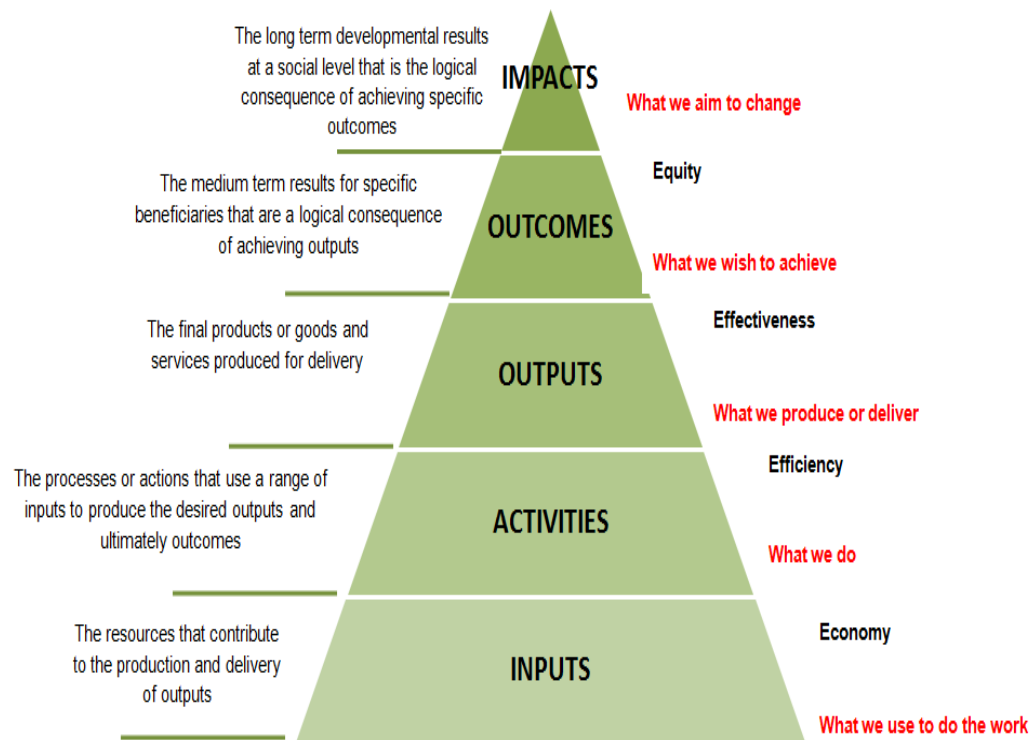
The long term developmental results at a social level that is the logical consequence of achieving specific outcomes

IMPACTS

What we aim to change

Equity

The medium term results for specific beneficiaries that are a logical consequence of achieving outputs

OUTCOMES

What we wish to achieve

Effectiveness

The final products or goods and services produced for delivery

OUTPUTS

What we produce or deliver

Efficiency

The processes or actions that use a range of inputs to produce the desired outputs and ultimately outcomes

ACTIVITIES

What we do

Economy

The resources that contribute to the production and delivery of outputs

INPUTS

What we use to do the work